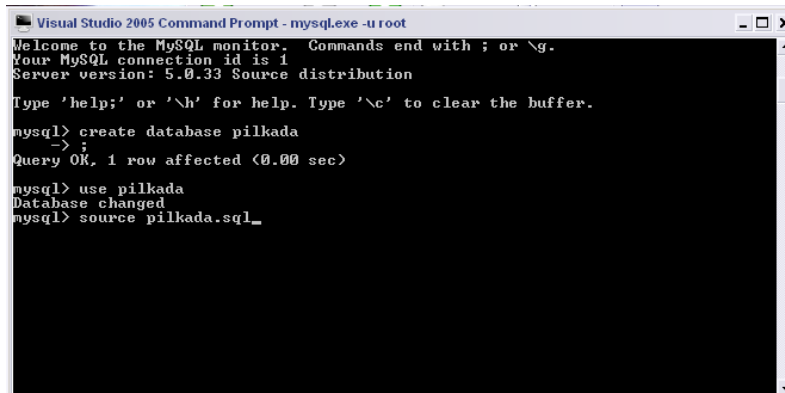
Visual Studio 2005 Command Prompt - mysql.exe -u root

Welcome to the MySQL monitor. Commands end with ; or \g.
Your MySQL connection id is 1
Server version: 5.0.33 Source distribution

Type 'help;' or '\h' for help. Type '\c' to clear the buffer.

mysql> create database pilkada
    -> ;
Query OK, 1 row affected (0.00 sec)

mysql> use pilkada
Database changed
mysql> source pilkada.sql_